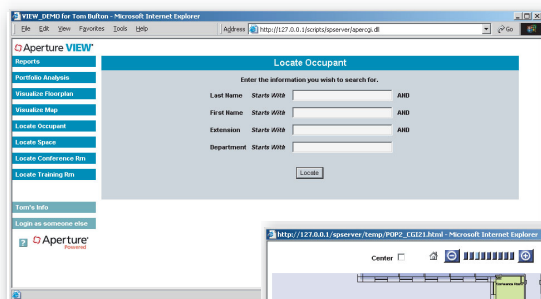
VIEW_DEMO for Tom Bulton - Microsoft Internet Explorer

File Edit View Favorites Tools Help

Address http://127.0.0.1/scripts/spserver/apercgi.dll

Go

Aperture VIEW

Reports

Portfolio Analysis

Visualize Floorplan

Visualize Map

Locate Occupant

Locate Space

Locate Conference Rm

Locate Training Rm

Tom's Info

Login as someone else

? Aperture Powered

Locate Occupant

Enter the information you wish to search for.

Last Name Starts With AND

First Name Starts With AND

Extension Starts With AND

Department Starts With

Locate

http://127.0.0.1/spserver/temp/POP2_CGI21.html - Microsoft Internet Explorer

Center